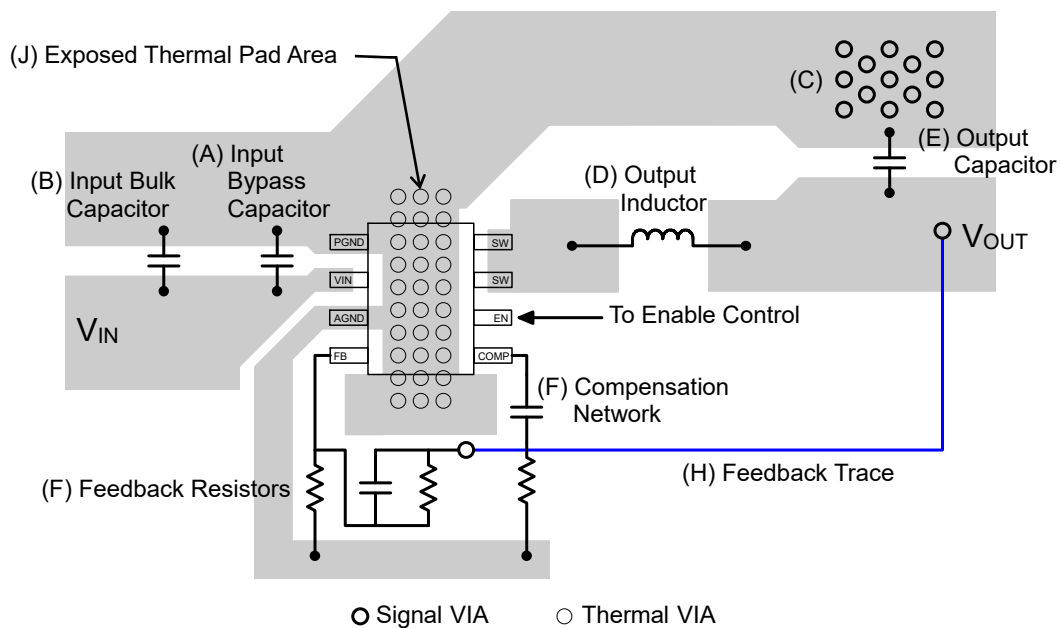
(J) Exposed Thermal Pad Area

(C)

(E) Output Capacitor

(B) Input Bulk Capacitor

(A) Input Bypass Capacitor

(D) Output Inductor

PGND

VIN

AGND

FB

SW

SW

EN

COMP

$V_{OUT}$

$V_{IN}$

To Enable Control

(F) Compensation Network

(F) Feedback Resistors

(H) Feedback Trace

Signal VIA

Thermal VIA